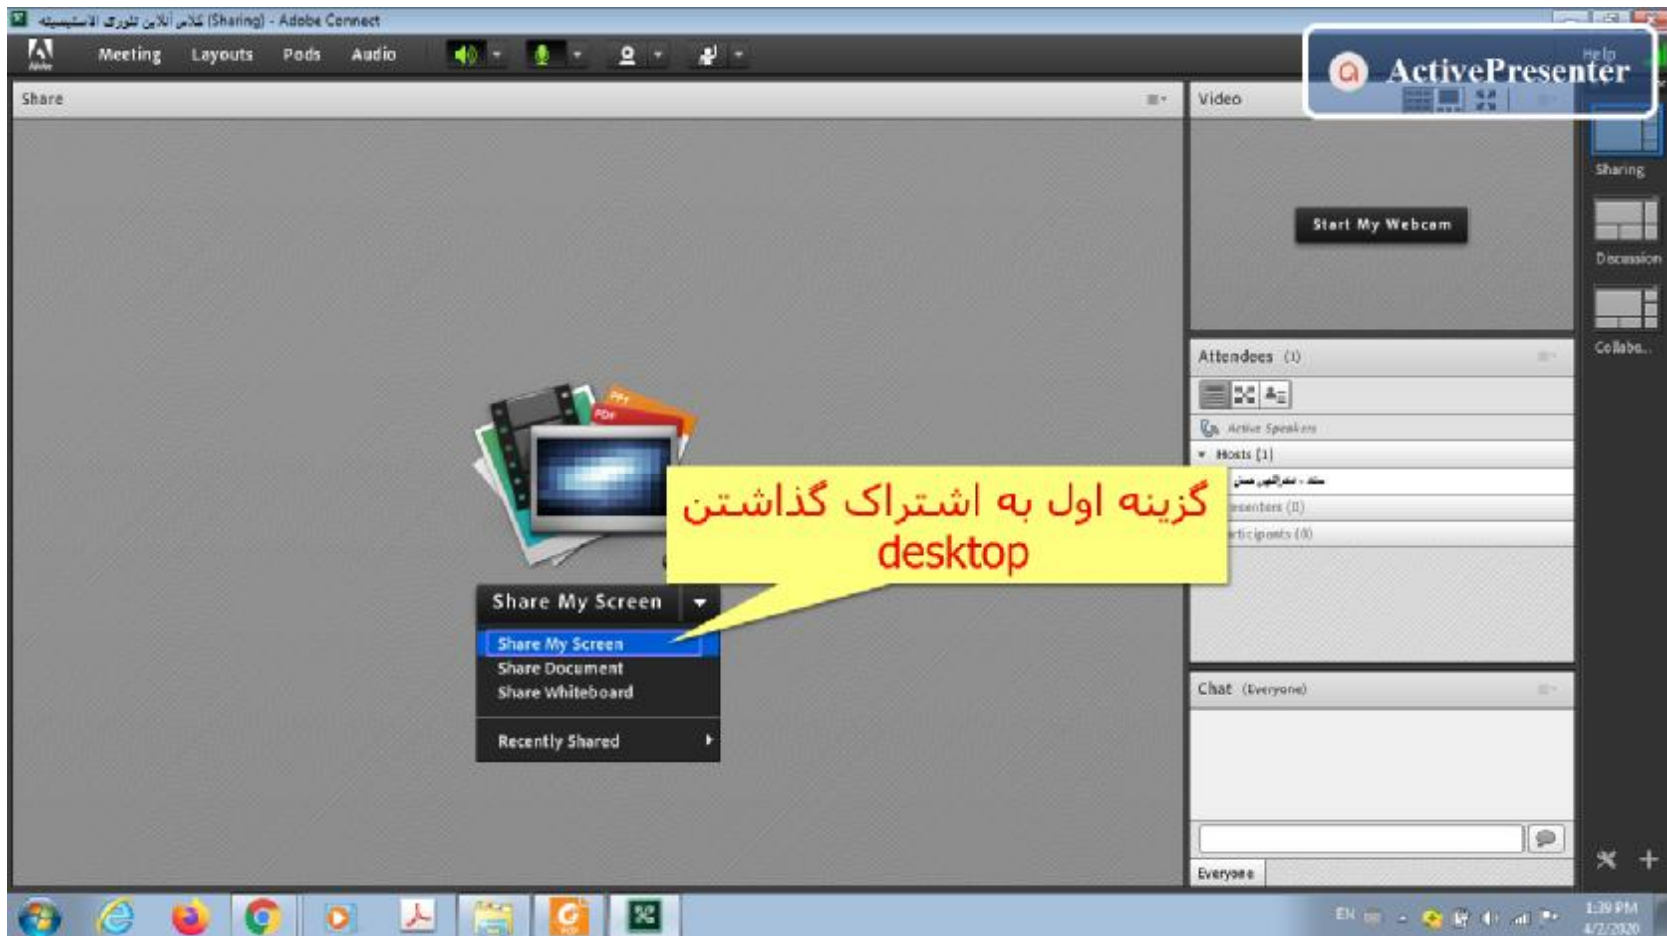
کلاس آنلاین تلورک الاستیسیته (Sharing) - Adobe Connect

Meeting Layouts Pods Audio

ActivePresenter

Help

Share

Video

Start My Webcam

Sharing

Discussion

Collabo...

Attendees (1)

Active Speakers

Hosts (1)

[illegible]

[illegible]esenters (0)

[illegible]rticipants (0)

گزینه اول به اشتراک گذاشتن desktop

Share My Screen

Share My Screen
Share Document
Share Whiteboard

Recently Shared

Chat (Everyone)

Everyone

EN

1:39 PM
4/2/2020